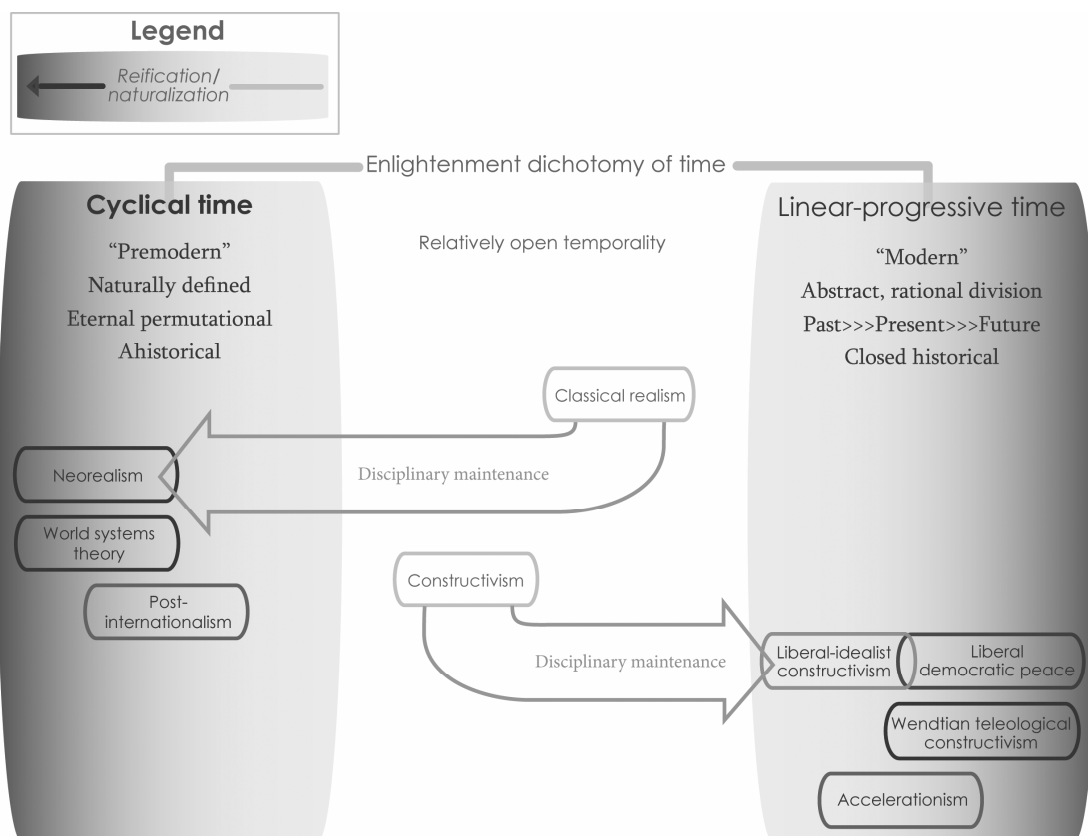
Legend

Reification/ naturalization

Enlightenment dichotomy of time

Cyclical time

"Premodern"
Naturally defined
Eternal permutational
Ahistorical

Relatively open temporality

Linear-progressive time

"Modern"
Abstract, rational division
Past>>>Present>>>Future
Closed historical

Classical realism

Neorealism

Disciplinary maintenance

World systems theory

Post-internationalism

Constructivism

Disciplinary maintenance

Liberal-idealist constructivism

Liberal democratic peace

Wendtian teleological constructivism

Accelerationism